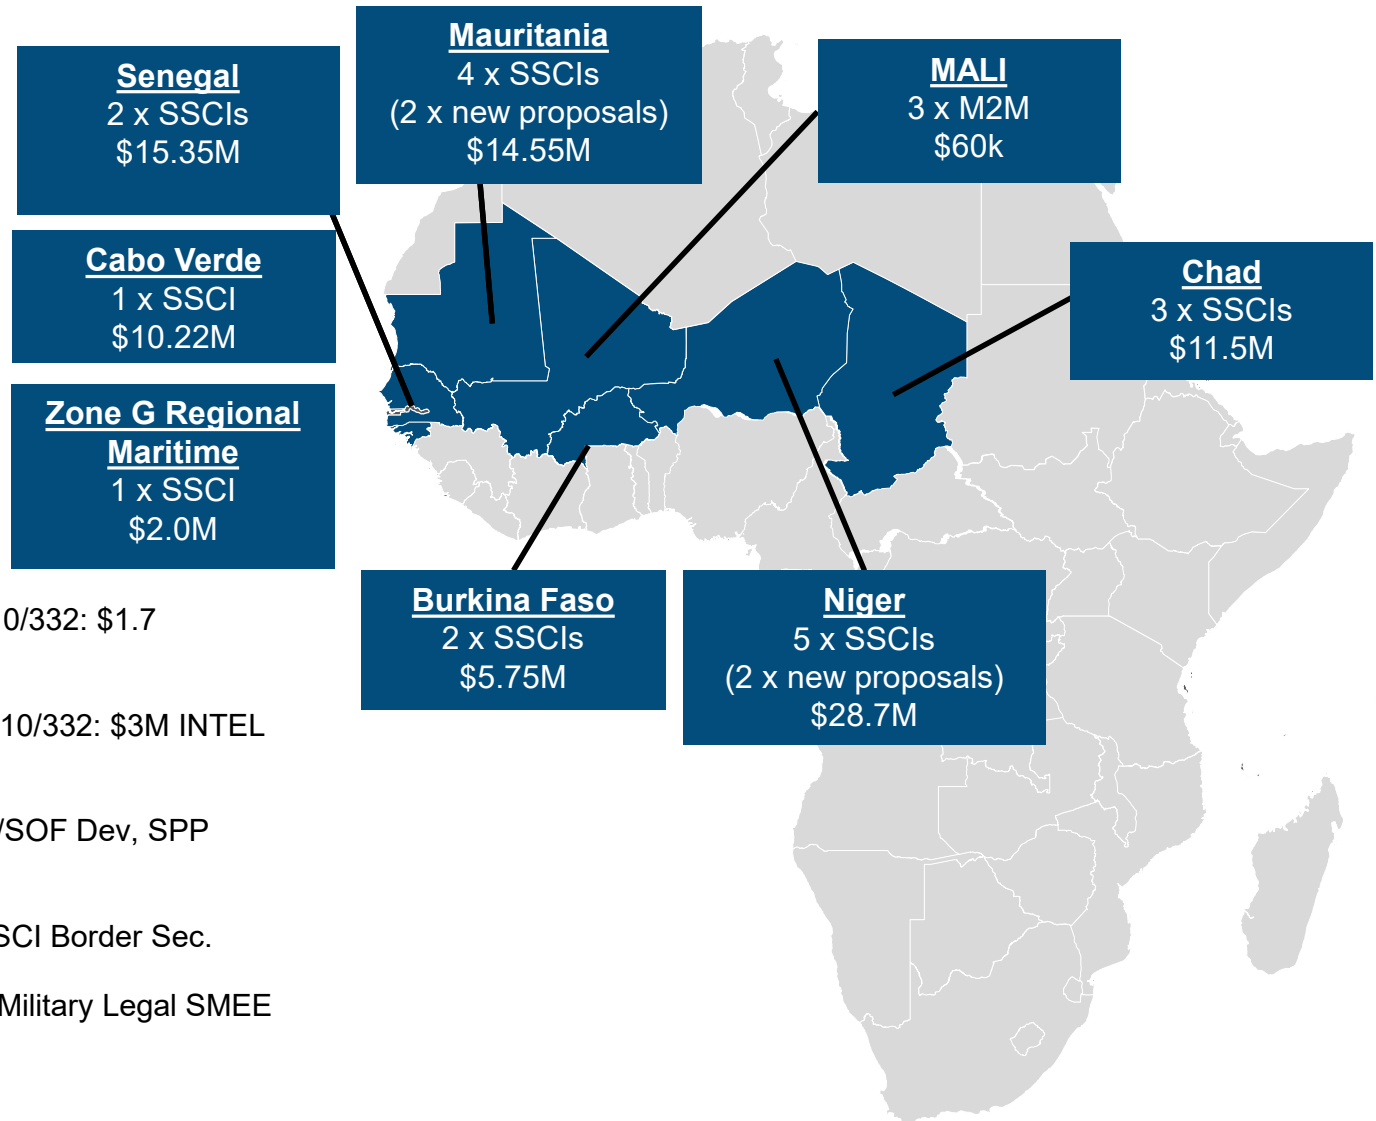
Senegal
2 x SSCIs
$15.35M

Mauritania
4 x SSCIs
(2 x new proposals)
$14.55M

MALI
3 x M2M
$60k

Cabo Verde
1 x SSCI
$10.22M

Chad
3 x SSCIs
$11.5M

Zone G Regional Maritime
1 x SSCI
$2.0M

Burkina Faso
2 x SSCIs
$5.75M

Niger
5 x SSCIs
(2 x new proposals)
$28.7M

0/332: $1.7

10/332: $3M INTEL

/SOF Dev, SPP

SCI Border Sec.

Military Legal SMEE